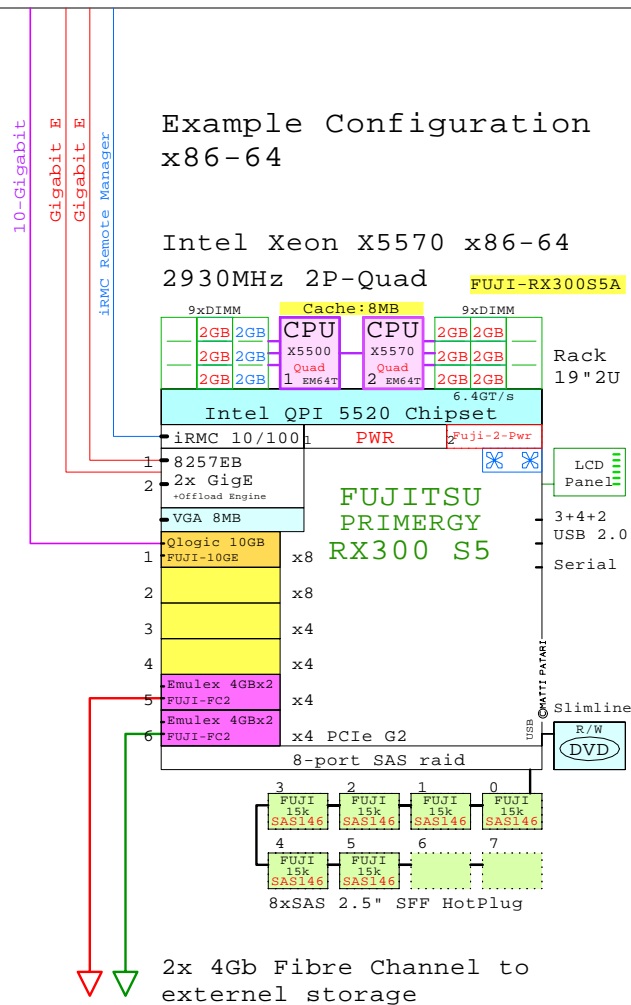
10-Gigabit
Gigabit E
Gigabit E
iRMC Remote Manager

Example Configuration
x86-64

Intel Xeon X5570 x86-64
2930MHz 2P-Quad

FUJI-RX300S5A

9xDIMM
Cache:8MB
9xDIMM

2GB 2GB
2GB 2GB
2GB 2GB
CPU
X5500
Quad
1 EM64T
CPU
X5570
Quad
2 EM64T
2GB 2GB
2GB 2GB
2GB 2GB

Rack
19"2U

6.4GT/s
Intel QPI 5520 Chipset
iRMC 10/100 1
PWR
2 Fuji-2-Pwr

1 8257EB
2 2x GigE
+Offload Engine
VGA 8MB

LCD
Panel

FUJITSU
PRIMERGY
RX300 S5

3+4+2
USB 2.0

Serial

Qlogic 10GB
1 FUJI-10GE
x8
2 x8
3 x4
4 x4
Emulex 4GBx2
5 FUJI-FC2
x4
Emulex 4GBx2
6 FUJI-FC2
x4 PCIe G2

©MATTI PATARI
USB
Slimline
R/W
DVD

8-port SAS raid

3 FUJI 15k SAS146
2 FUJI 15k SAS146
1 FUJI 15k SAS146
0 FUJI 15k SAS146
4 FUJI 15k SAS146
5 FUJI 15k SAS146
6
7

8xSAS 2.5" SFF HotPlug

2x 4Gb Fibre Channel to
externel storage